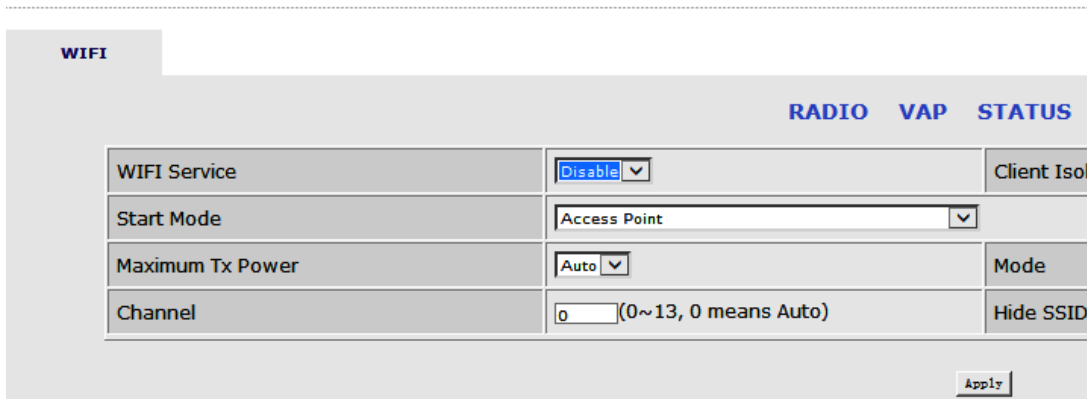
WIFI

RADIO VAP STATUS

| WIFI Service | Disable | Client Isol |
|---|---|---|
| Start Mode | Access Point | |
| Maximum Tx Power | Auto | Mode |
| Channel | 0 (0~13, 0 means Auto) | Hide SSID |

Apply